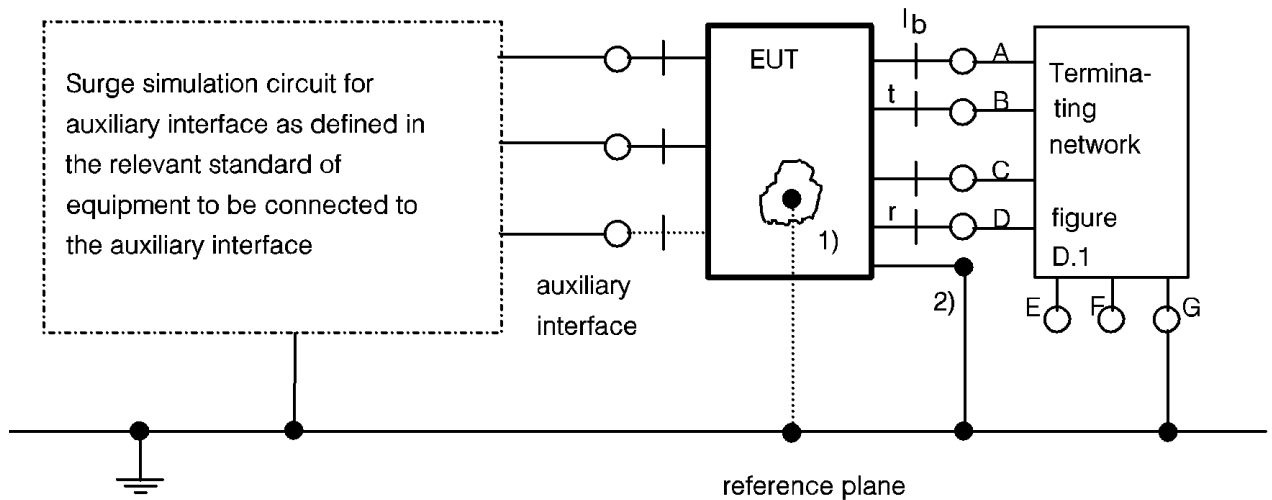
Surge simulation circuit for auxiliary interface as defined in the relevant standard of equipment to be connected to the auxiliary interface

auxiliary interface

EUT

1)

$I_b$

t

r

2)

A

B

C

D

Terminating network

figure D.1

E

F

G

reference plane